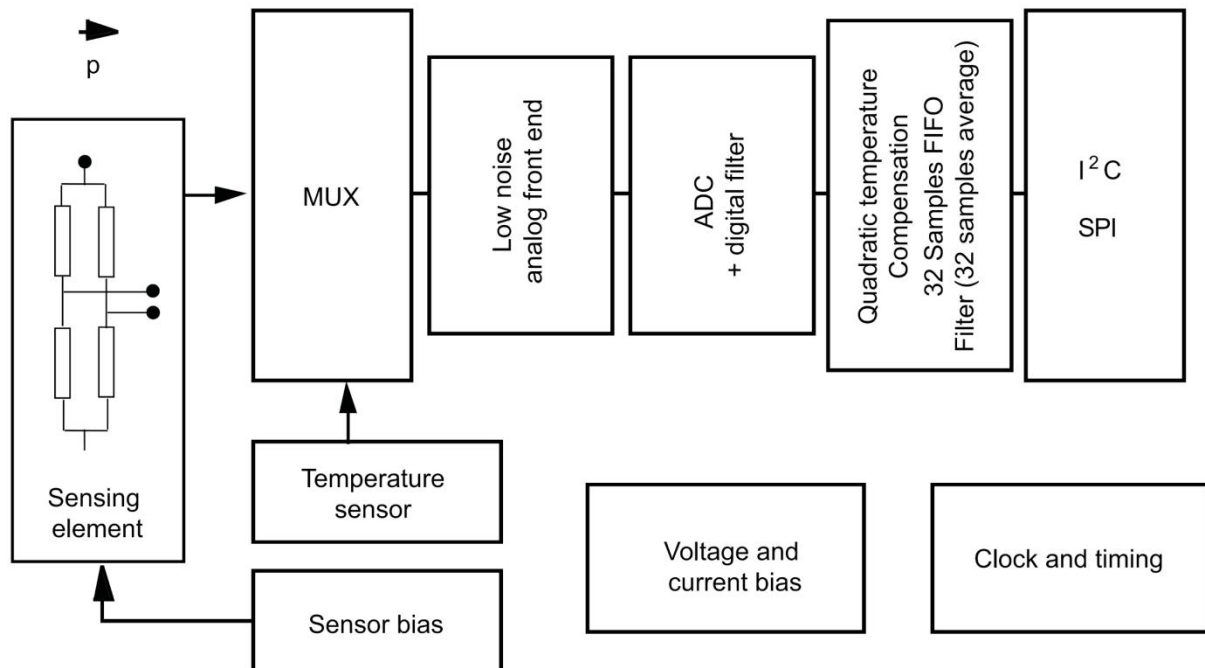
p

Sensing element

MUX

Low noise analog front end

ADC + digital filter

Quadratic temperature Compensation 32 Samples FIFO Filter (32 samples average)

$I^2C$

SPI

Temperature sensor

Sensor bias

Voltage and current bias

Clock and timing